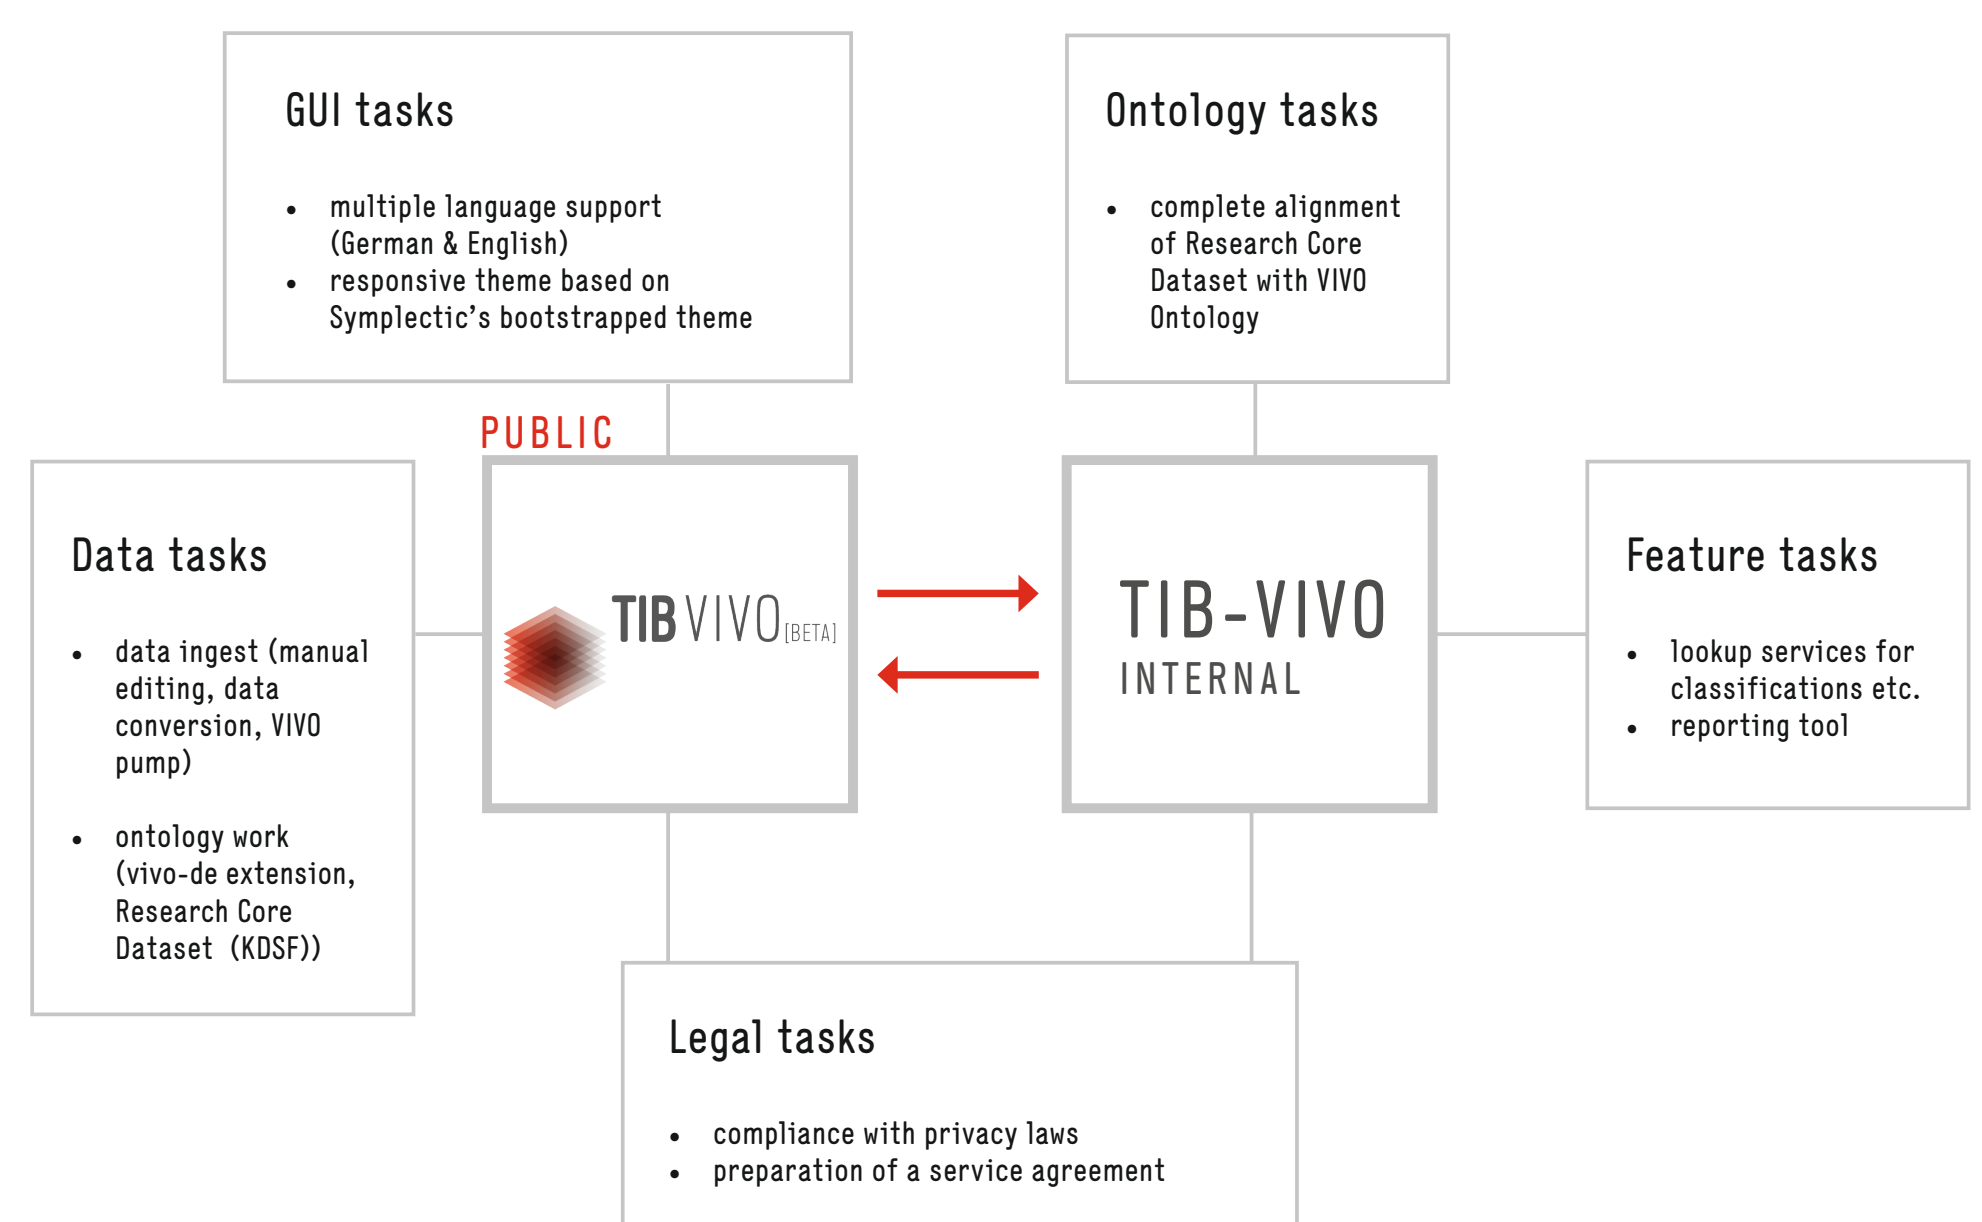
GUI tasks

- multiple language support (German & English)
- responsive theme based on Symplectic's bootstrapped theme

Ontology tasks

- complete alignment of Research Core Dataset with VIVO Ontology

PUBLIC

TIB VIVO [BETA]

TIB-VIVO
INTERNAL

Data tasks

- data ingest (manual editing, data conversion, VIVO pump)

- ontology work (vivo-de extension, Research Core Dataset (KDSF))

Feature tasks

- lookup services for classifications etc.
- reporting tool

Legal tasks

- compliance with privacy laws
- preparation of a service agreement